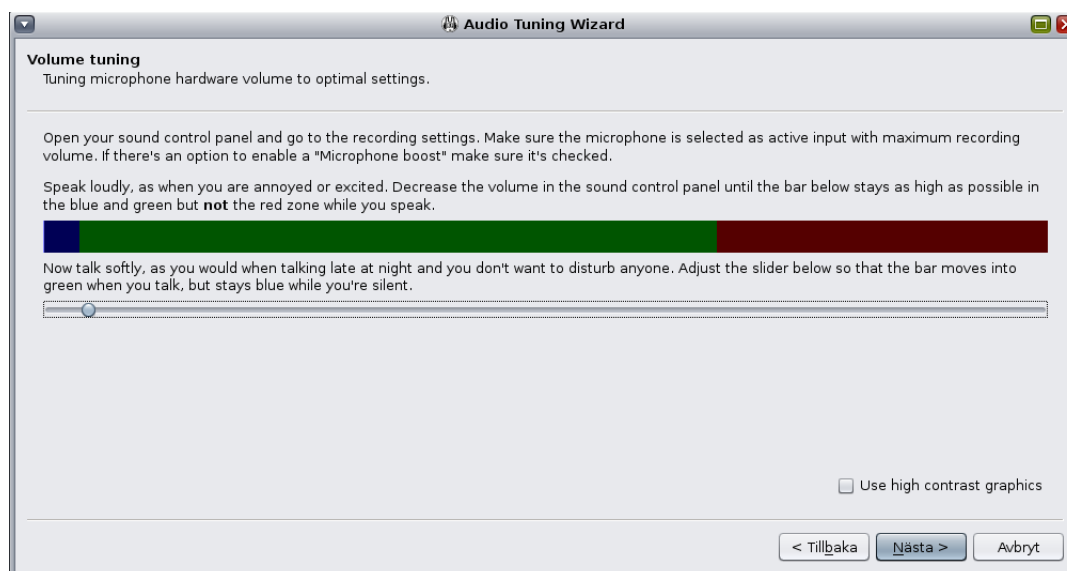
Audio Tuning Wizard

Volume tuning
Tuning microphone hardware volume to optimal settings.

Open your sound control panel and go to the recording settings. Make sure the microphone is selected as active input with maximum recording volume. If there's an option to enable a "Microphone boost" make sure it's checked.

Speak loudly, as when you are annoyed or excited. Decrease the volume in the sound control panel until the bar below stays as high as possible in the blue and green but **not** the red zone while you speak.

Now talk softly, as you would when talking late at night and you don't want to disturb anyone. Adjust the slider below so that the bar moves into green when you talk, but stays blue while you're silent.

Use high contrast graphics

< Tillbaka Nästa > Avbryt